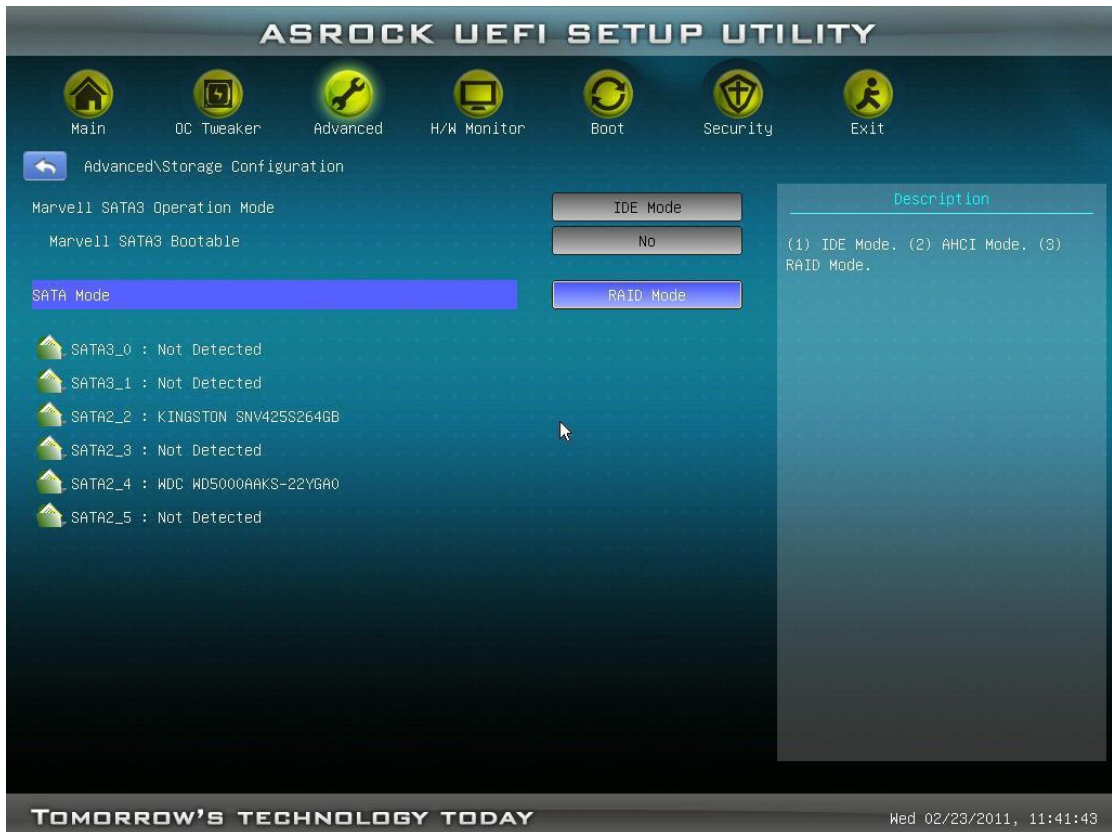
ASROCK UEFI SETUP UTILITY

Main OC Tweaker Advanced H/W Monitor Boot Security Exit

Advanced\Storage Configuration

Marvell SATA3 Operation Mode IDE Mode

Marvell SATA3 Bootable No

SATA Mode RAID Mode

SATA3_0 : Not Detected

SATA3_1 : Not Detected

SATA2_2 : KINGSTON SNV425S264GB

SATA2_3 : Not Detected

SATA2_4 : WDC WD5000AAKS-22YGA0

SATA2_5 : Not Detected

Description

(1) IDE Mode. (2) AHCI Mode. (3) RAID Mode.

TOMORROW'S TECHNOLOGY TODAY

Wed 02/23/2011, 11:41:43